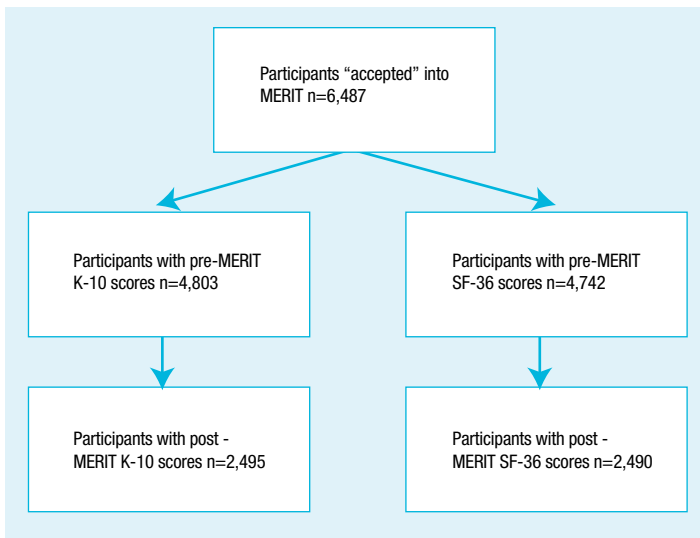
Participants “accepted” into MERIT n=6,487

Participants with pre-MERIT K-10 scores n=4,803

Participants with pre-MERIT SF-36 scores n=4,742

Participants with post - MERIT K-10 scores n=2,495

Participants with post - MERIT SF-36 scores n=2,490